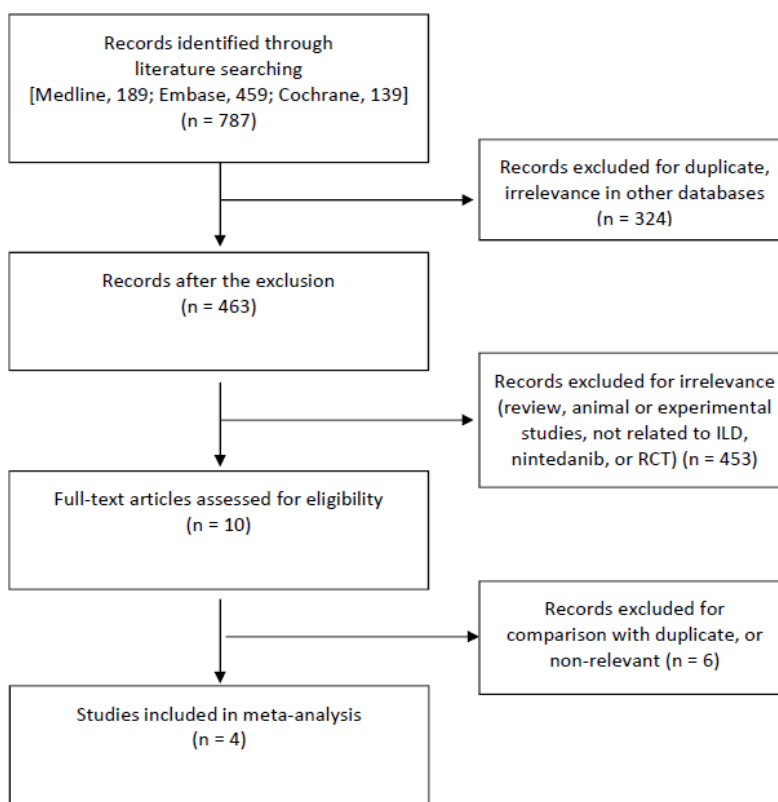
Records identified through literature searching [Medline, 189; Embase, 459; Cochrane, 139] (n = 787)

Records excluded for duplicate, irrelevance in other databases (n = 324)

Records after the exclusion (n = 463)

Records excluded for irrelevance (review, animal or experimental studies, not related to ILD, nintedanib, or RCT) (n = 453)

Full-text articles assessed for eligibility (n = 10)

Records excluded for comparison with duplicate, or non-relevant (n = 6)

Studies included in meta-analysis (n = 4)